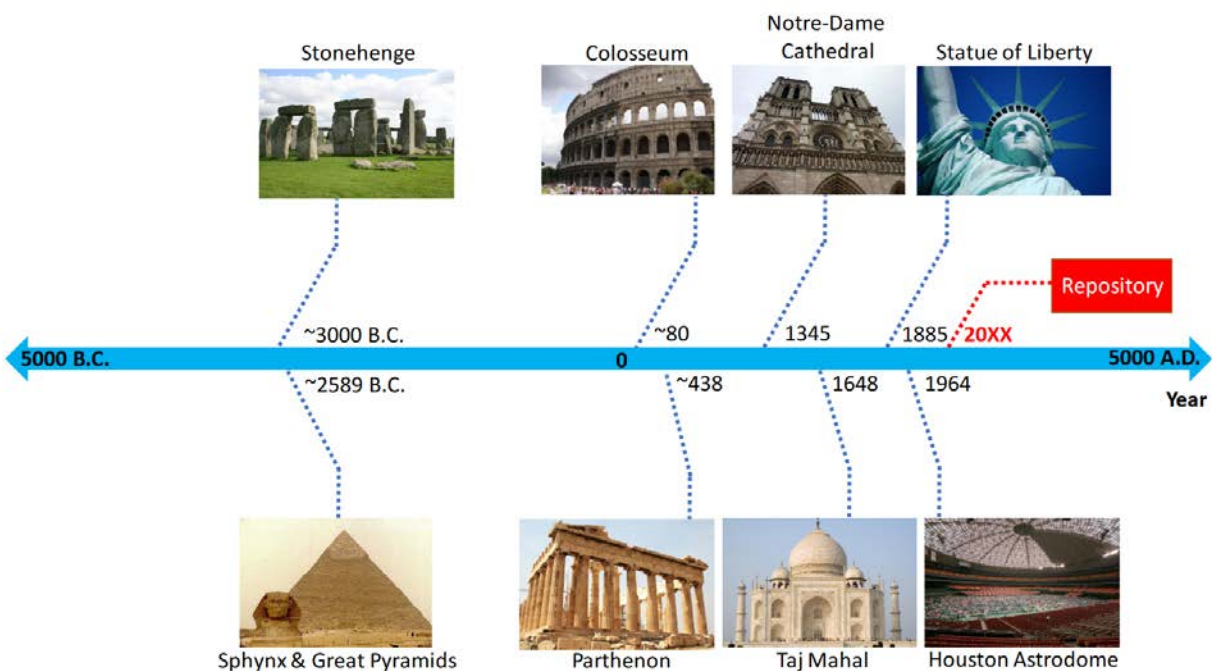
Stonehenge

Colosseum

Notre-Dame Cathedral

Statue of Liberty

Repository

~3000 B.C.

~80

1345

1885

20XX

5000 B.C.

0

5000 A.D.

~2589 B.C.

~438

1648

1964

Year

Sphynx & Great Pyramids

Parthenon

Taj Mahal

Houston Astrodome